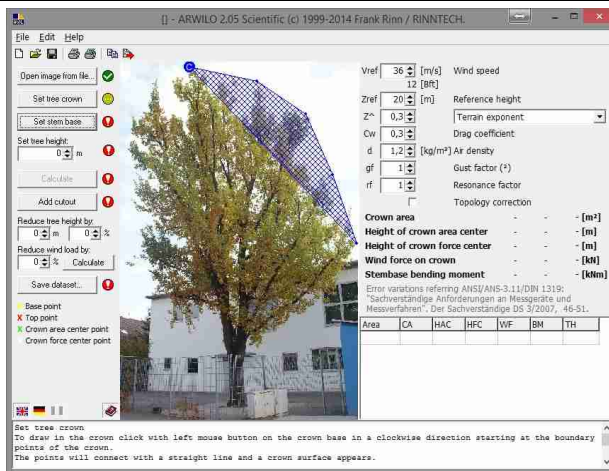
[] - ARWILO 2.05 Scientific (c) 1999-2014 Frank Rinn / RINNTECH.

File Edit Help

Open image from file...

Set tree crown

Set stem base

Set tree height:
0 m

Calculate

Add cutout

Reduce tree height by:
0 m 0 %

Reduce wind load by:
0 % Calculate

Save dataset...

Base point
X Top point
X Crown area center point
Crown force center point

Vref 36 [m/s] Wind speed
12 [Bft]
Zref 20 [m] Reference height
Z^ 0,3 Terrain exponent
Cw 0,3 Drag coefficient
d 1,2 [kg/m³] Air density
gf 1 Gust factor (²)
rf 1 Resonance factor
Topology correction

| | | | |
|---|---|---|---|
| Crown area | - | - | [m²] |
| Height of crown area center | - | - | [m] |
| Height of crown force center | - | - | [m] |
| Wind force on crown | - | - | [kN] |
| Stembase bending moment | - | - | [kNm] |

Error variations referring ANSI/ANS-3.11/DIN 1319: "Sachverständige Anforderungen an Messgeräte und Messverfahren". Der Sachverständige DS 3/2007, 46-51.

| Area | CA | HAC | HFC | WF | BM | TH |
|---|---|---|---|---|---|---|
| | | | | | | |

Set tree crown
To draw in the crown click with left mouse button on the crown base in a clockwise direction starting at the boundary points of the crown.
The points will connect with a straight line and a crown surface appears.